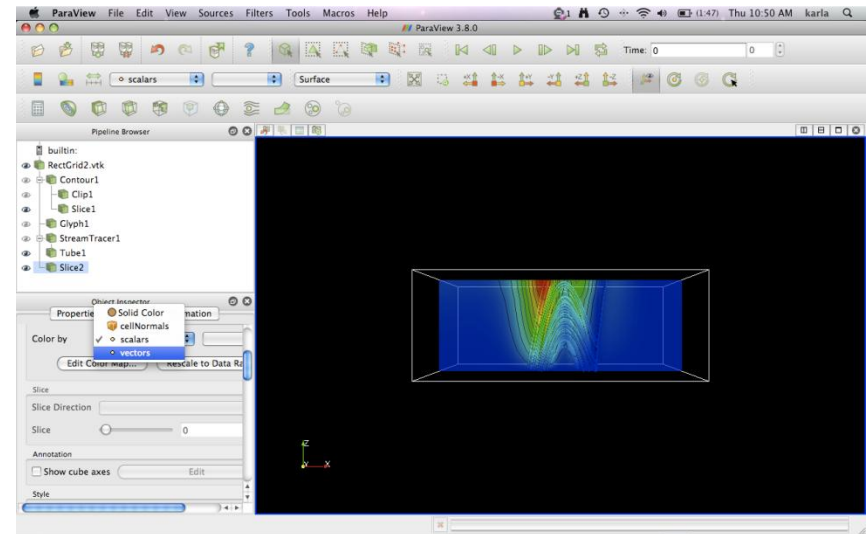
ParaView File Edit View Sources Filters Tools Macros Help

(1:47) Thu 10:50 AM karla

ParaView 3.8.0

Time: 0

0

scalars

Surface

Pipeline Browser

builtin:

RectGrid2.vtk

Contour1

Clip1

Slice1

Glyph1

StreamTracer1

Tube1

Slice2

Object Inspector

Properties

mation

Solid Color

cellNormals

✓ scalars

vectors

Color by

Edit Color Map...

Rescale to Data Ra

Slice

Slice Direction

Slice

0

Annotation

Show cube axes

Edit

Style

Z

Y

X